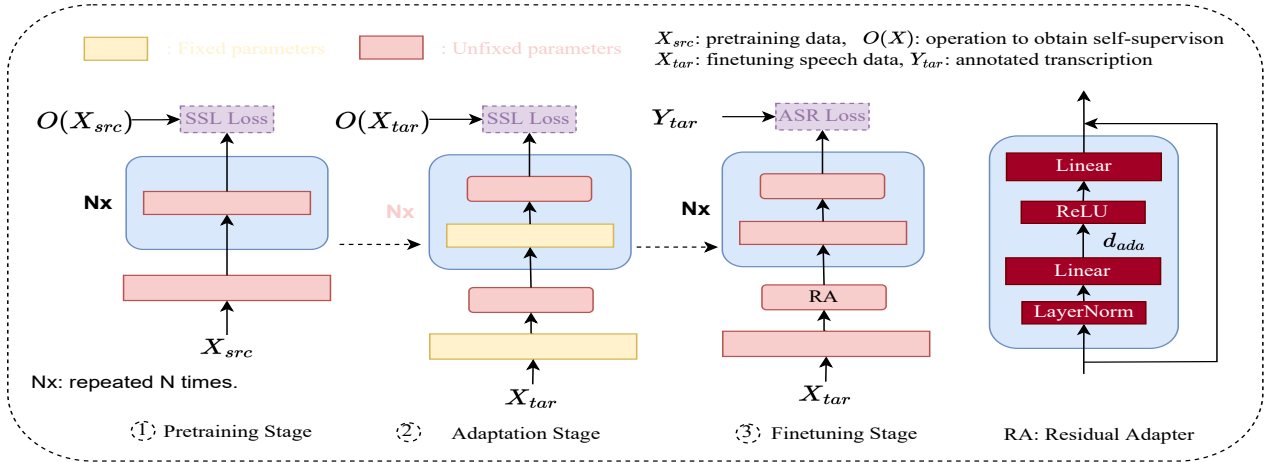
: Fixed parameters
: Unfixed parameters

$X_{src}$: pretraining data, $O(X)$: operation to obtain self-supervison
$X_{tar}$: finetuning speech data, $Y_{tar}$: annotated transcription

$O(X_{src})$
SSL Loss
Nx
$X_{src}$

$O(X_{tar})$
SSL Loss
Nx
$X_{tar}$

$Y_{tar}$
ASR Loss
Nx
RA
$X_{tar}$

Linear
ReLU
$d_{ada}$
Linear
LayerNorm

Nx: repeated N times.

1 Pretraining Stage
2 Adaptation Stage
3 Finetuning Stage
RA: Residual Adapter